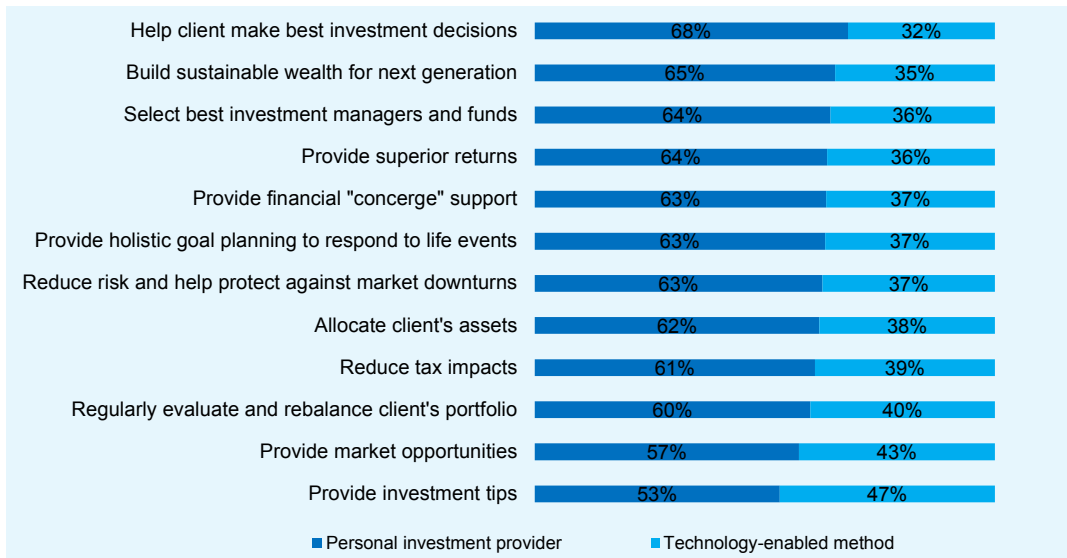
| | Personal investment provider | Technology-enabled method |
|---|---|---|
| Help client make best investment decisions | 68% | 32% |
| Build sustainable wealth for next generation | 65% | 35% |
| Select best investment managers and funds | 64% | 36% |
| Provide superior returns | 64% | 36% |
| Provide financial "concerge" support | 63% | 37% |
| Provide holistic goal planning to respond to life events | 63% | 37% |
| Reduce risk and help protect against market downturns | 63% | 37% |
| Allocate client's assets | 62% | 38% |
| Reduce tax impacts | 61% | 39% |
| Regularly evaluate and rebalance client's portfolio | 60% | 40% |
| Provide market opportunities | 57% | 43% |
| Provide investment tips | 53% | 47% |

Personal investment provider
Technology-enabled method